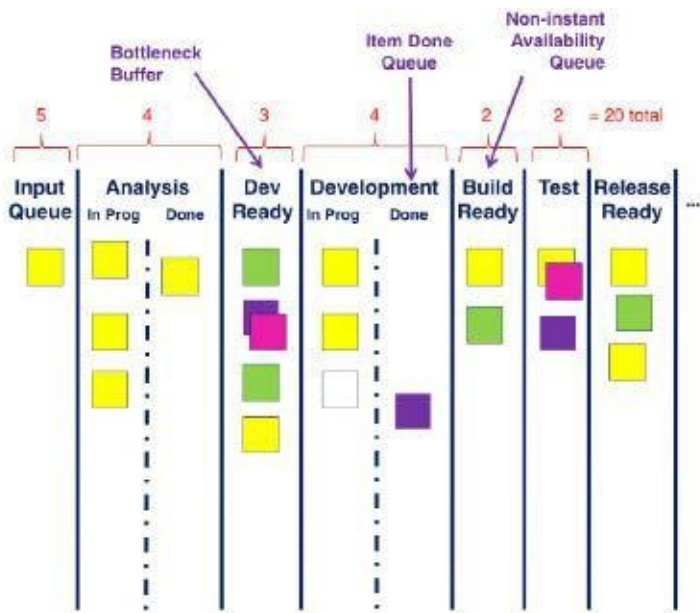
Bottleneck Buffer

Item Done Queue

Non-instant Availability Queue

5

4

3

4

2

2

= 20 total

Input Queue

Analysis
In Prog
Done

Dev Ready

Development
In Prog
Done

Build Ready

Test

Release Ready

...